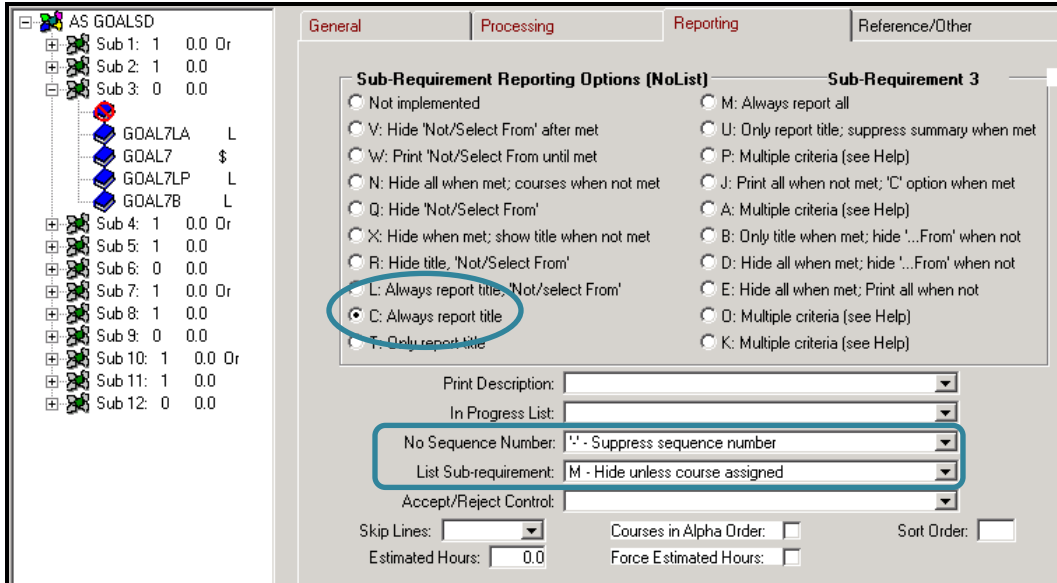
AS GOALSD
Sub 1: 1 0.0 Or
Sub 2: 1 0.0
Sub 3: 0 0.0
GOAL7LA L
GOAL7 $
GOAL7LP L
GOAL7B L
Sub 4: 1 0.0 Or
Sub 5: 1 0.0
Sub 6: 0 0.0
Sub 7: 1 0.0 Or
Sub 8: 1 0.0
Sub 9: 0 0.0
Sub 10: 1 0.0 Or
Sub 11: 1 0.0
Sub 12: 0 0.0

General | Processing | Reporting | Reference/Other

Sub-Requirement Reporting Options (NoList)
Sub-Requirement 3

Not implemented
V: Hide 'Not/Select From' after met
W: Print 'Not/Select From until met
N: Hide all when met; courses when not met
Q: Hide 'Not/Select From'
X: Hide when met; show title when not met
R: Hide title, 'Not/Select From'
L: Always report title, 'Not/select From'
C: Always report title
T: Only report title

M: Always report all
U: Only report title; suppress summary when met
P: Multiple criteria (see Help)
J: Print all when not met; 'C' option when met
A: Multiple criteria (see Help)
B: Only title when met; hide '...From' when not
D: Hide all when met; hide '...From' when not
E: Hide all when met; Print all when not
O: Multiple criteria (see Help)
K: Multiple criteria (see Help)

Print Description:
In Progress List:
No Sequence Number: '-' - Suppress sequence number
List Sub-requirement: M - Hide unless course assigned
Accept/Reject Control:
Skip Lines:
Courses in Alpha Order:
Sort Order:
Estimated Hours: 0.0
Force Estimated Hours: